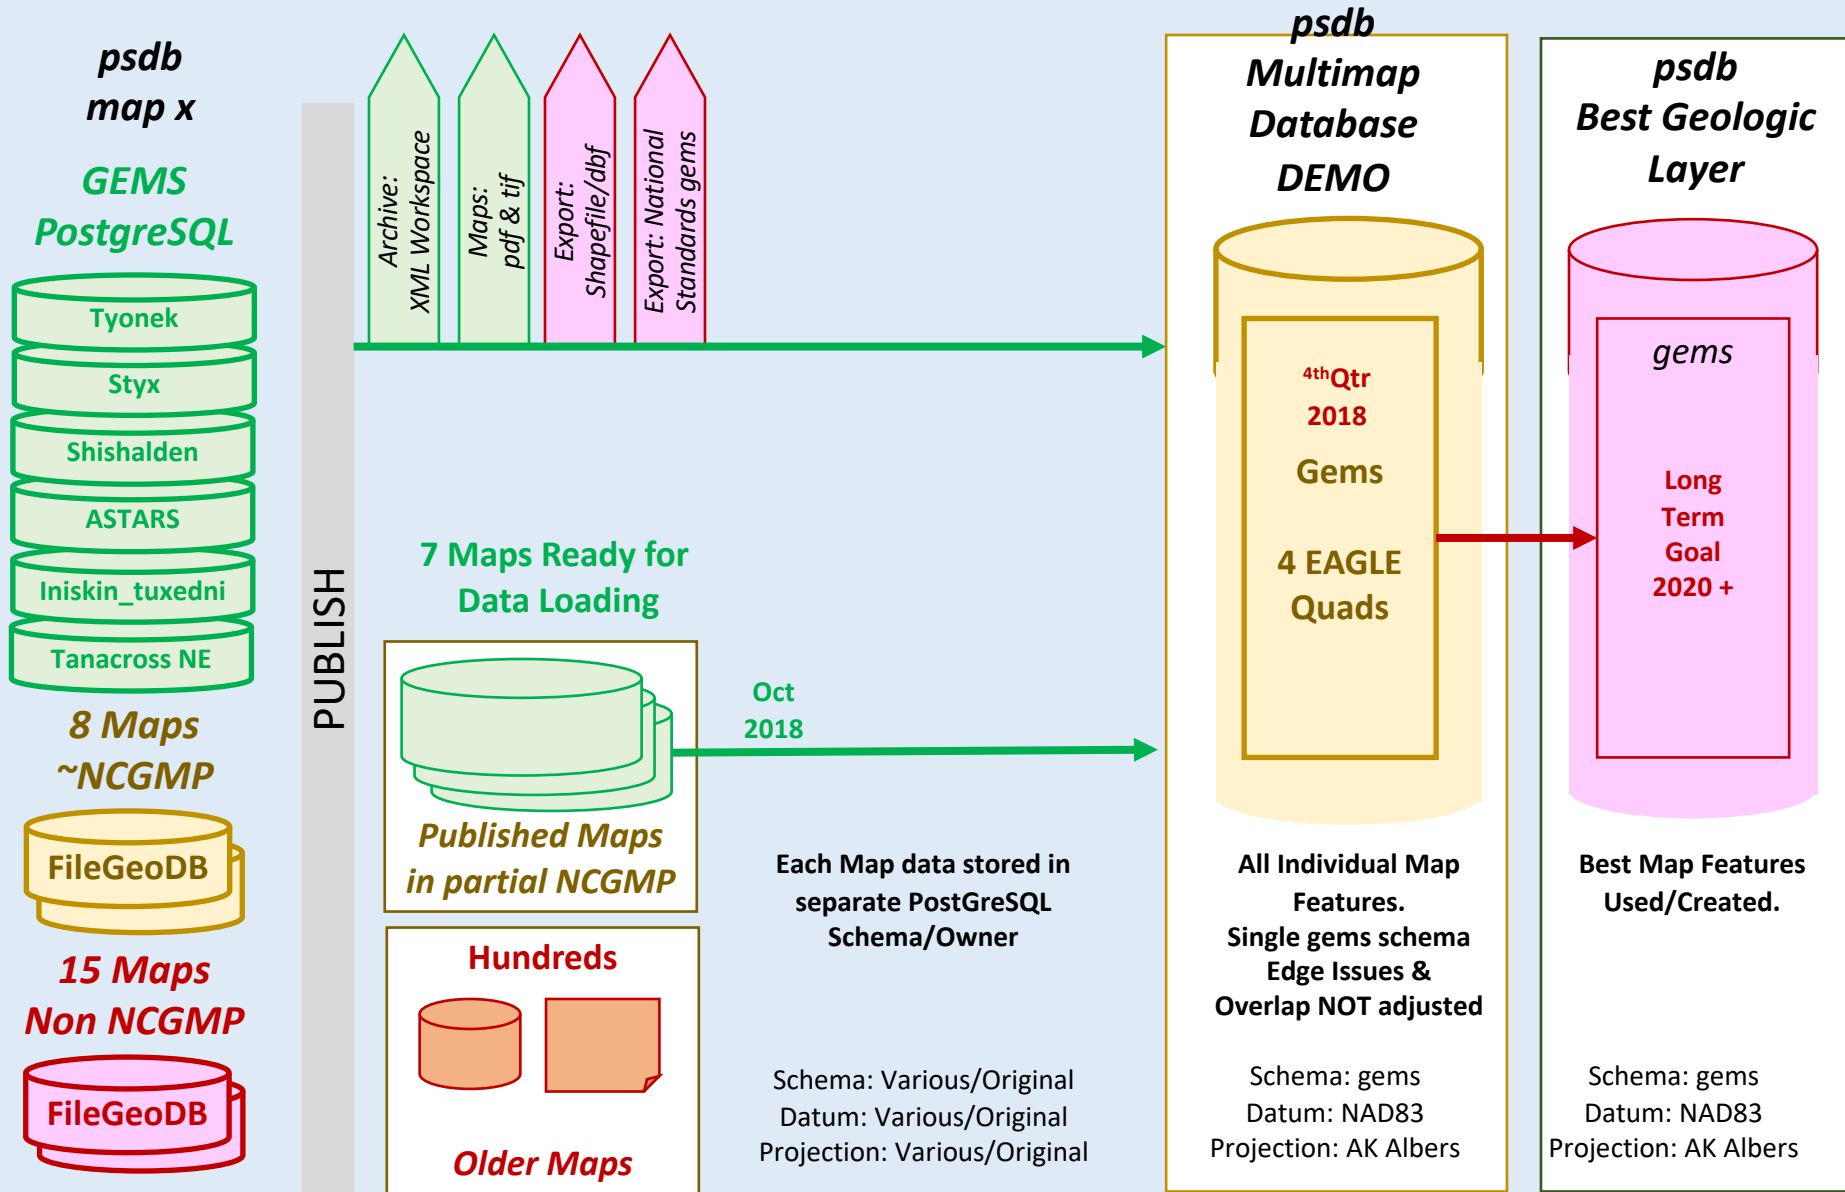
psdb
map x

GEMS
PostgreSQL

Tyonek
Styx
Shishalden
ASTARS
Iniskin_tuxedni
Tanacross NE

8 Maps
~NCGMP

FileGeoDB

15 Maps
Non NCGMP

FileGeoDB

PUBLISH

Archive: XML Workspace

Maps: pdf & tif

Export: Shapefile/dbf

Export: National Standards gems

7 Maps Ready for Data Loading

Published Maps in partial NCGMP

Oct 2018

Hundreds

Older Maps

Each Map data stored in separate PostGreSQL Schema/Owner

Schema: Various/Original
Datum: Various/Original
Projection: Various/Original

psdb
Multimap
Database
DEMO

$4^{th}$Qtr
2018

Gems

4 EAGLE
Quads

All Individual Map Features.
Single gems schema
Edge Issues &
Overlap NOT adjusted

Schema: gems
Datum: NAD83
Projection: AK Albers

psdb
Best Geologic
Layer

gems

Long
Term
Goal
2020 +

Best Map Features Used/Created.

Schema: gems
Datum: NAD83
Projection: AK Albers